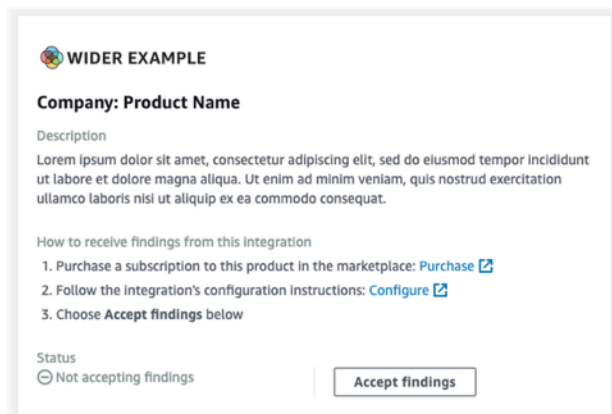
WIDER EXAMPLE

Company: Product Name

Description

Lorem ipsum dolor sit amet, consectetur adipiscing elit, sed do eiusmod tempor incididunt ut labore et dolore magna aliqua. Ut enim ad minim veniam, quis nostrud exercitation ullamco laboris nisi ut aliquip ex ea commodo consequat.

How to receive findings from this integration

1. Purchase a subscription to this product in the marketplace: Purchase
2. Follow the integration's configuration instructions: Configure
3. Choose Accept findings below

Status

Not accepting findings

Accept findings